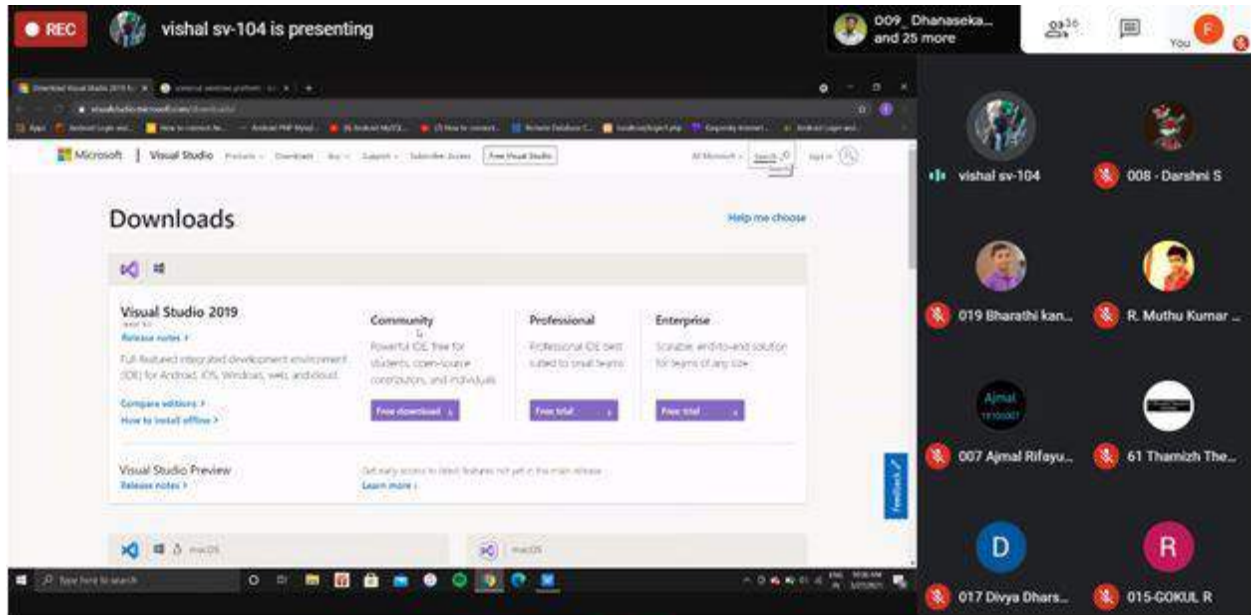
REC vishal sv-104 is presenting

009_ Dhanaseka... and 25 more

36

You F

Microsoft | Visual Studio Products Downloads Buy Support Subscriber Access Free Visual Studio

All Microsoft Search Sign in

Downloads

Help me choose

Visual Studio 2019

Release notes >

Full-featured integrated development environment (IDE) for Android, iOS, Windows, web, and cloud

Compare editions >

How to install offline >

Community

Powerful IDE, free for students, open-source contributors, and individuals

Free download

Professional

Professional IDE best suited to small teams

Free trial

Enterprise

Scalable, end-to-end solution for teams of any size

Free trial

Visual Studio Preview

Release notes >

Get early access to latest features not yet in the main release

Learn more >

macOS

macOS

Feedback

Type here to search

vishal sv-104

008 - Darshni S

019 Bharathi kan...

R. Muthu Kumar ...

Ajmal

007 Ajmal Rifayu...

61 Thamizh The...

D

017 Divya Dhars...

R

015-GOKUL R